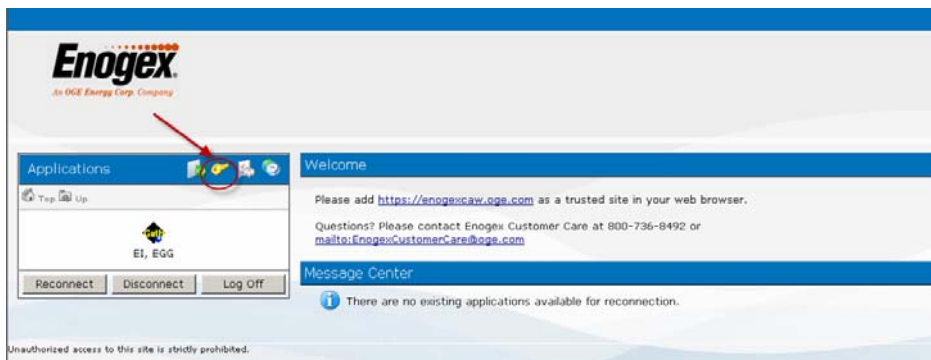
Enogex
An OGE Energy Corp. Company

Applications

Top Up

EI, EGG

Reconnect Disconnect Log Off

Welcome

Please add https://enogexcaw.oge.com as a trusted site in your web browser.

Questions? Please contact Enogex Customer Care at 800-736-8492 or mailto:EnogexCustomerCare@oge.com

Message Center

There are no existing applications available for reconnection.

Unauthorized access to this site is strictly prohibited.